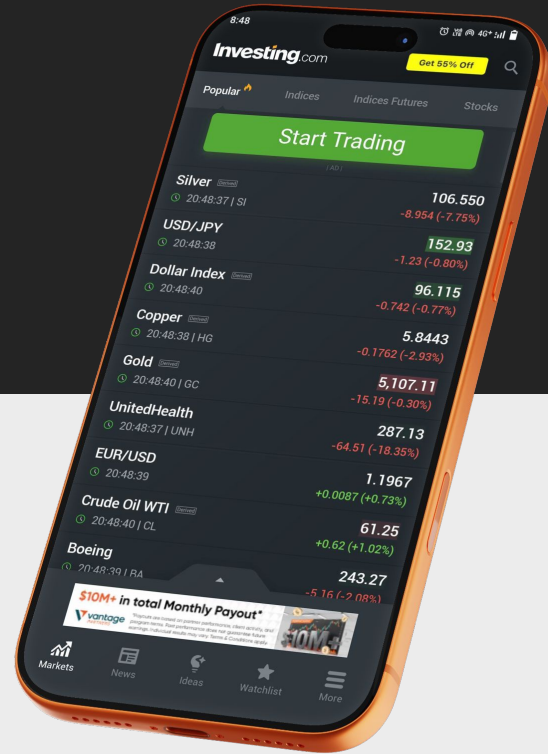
8:48

4G+

Investing.com

Get 55% Off

Popular

Indices

Indices Futures

Stocks

Start Trading

AD

Silver Derived
20:48:37 | SI
106.550
-8.954 (-7.75%)

USD/JPY
20:48:38
152.93
-1.23 (-0.80%)

Dollar Index Derived
20:48:40
96.115
-0.742 (-0.77%)

Copper Derived
20:48:38 | HG
5.8443
-0.1762 (-2.93%)

Gold Derived
20:48:40 | GC
5,107.11
-15.19 (-0.30%)

UnitedHealth
20:48:37 | UNH
287.13
-64.51 (-18.35%)

EUR/USD
20:48:39
1.1967
+0.0087 (+0.73%)

Crude Oil WTI Derived
20:48:40 | CL
61.25
+0.62 (+1.02%)

Boeing
20:48:39 | BA
243.27
-5.16 (-2.08%)

$10M+ in total Monthly Payout*

vantage

$10M+

Markets

News

Ideas

Watchlist

More